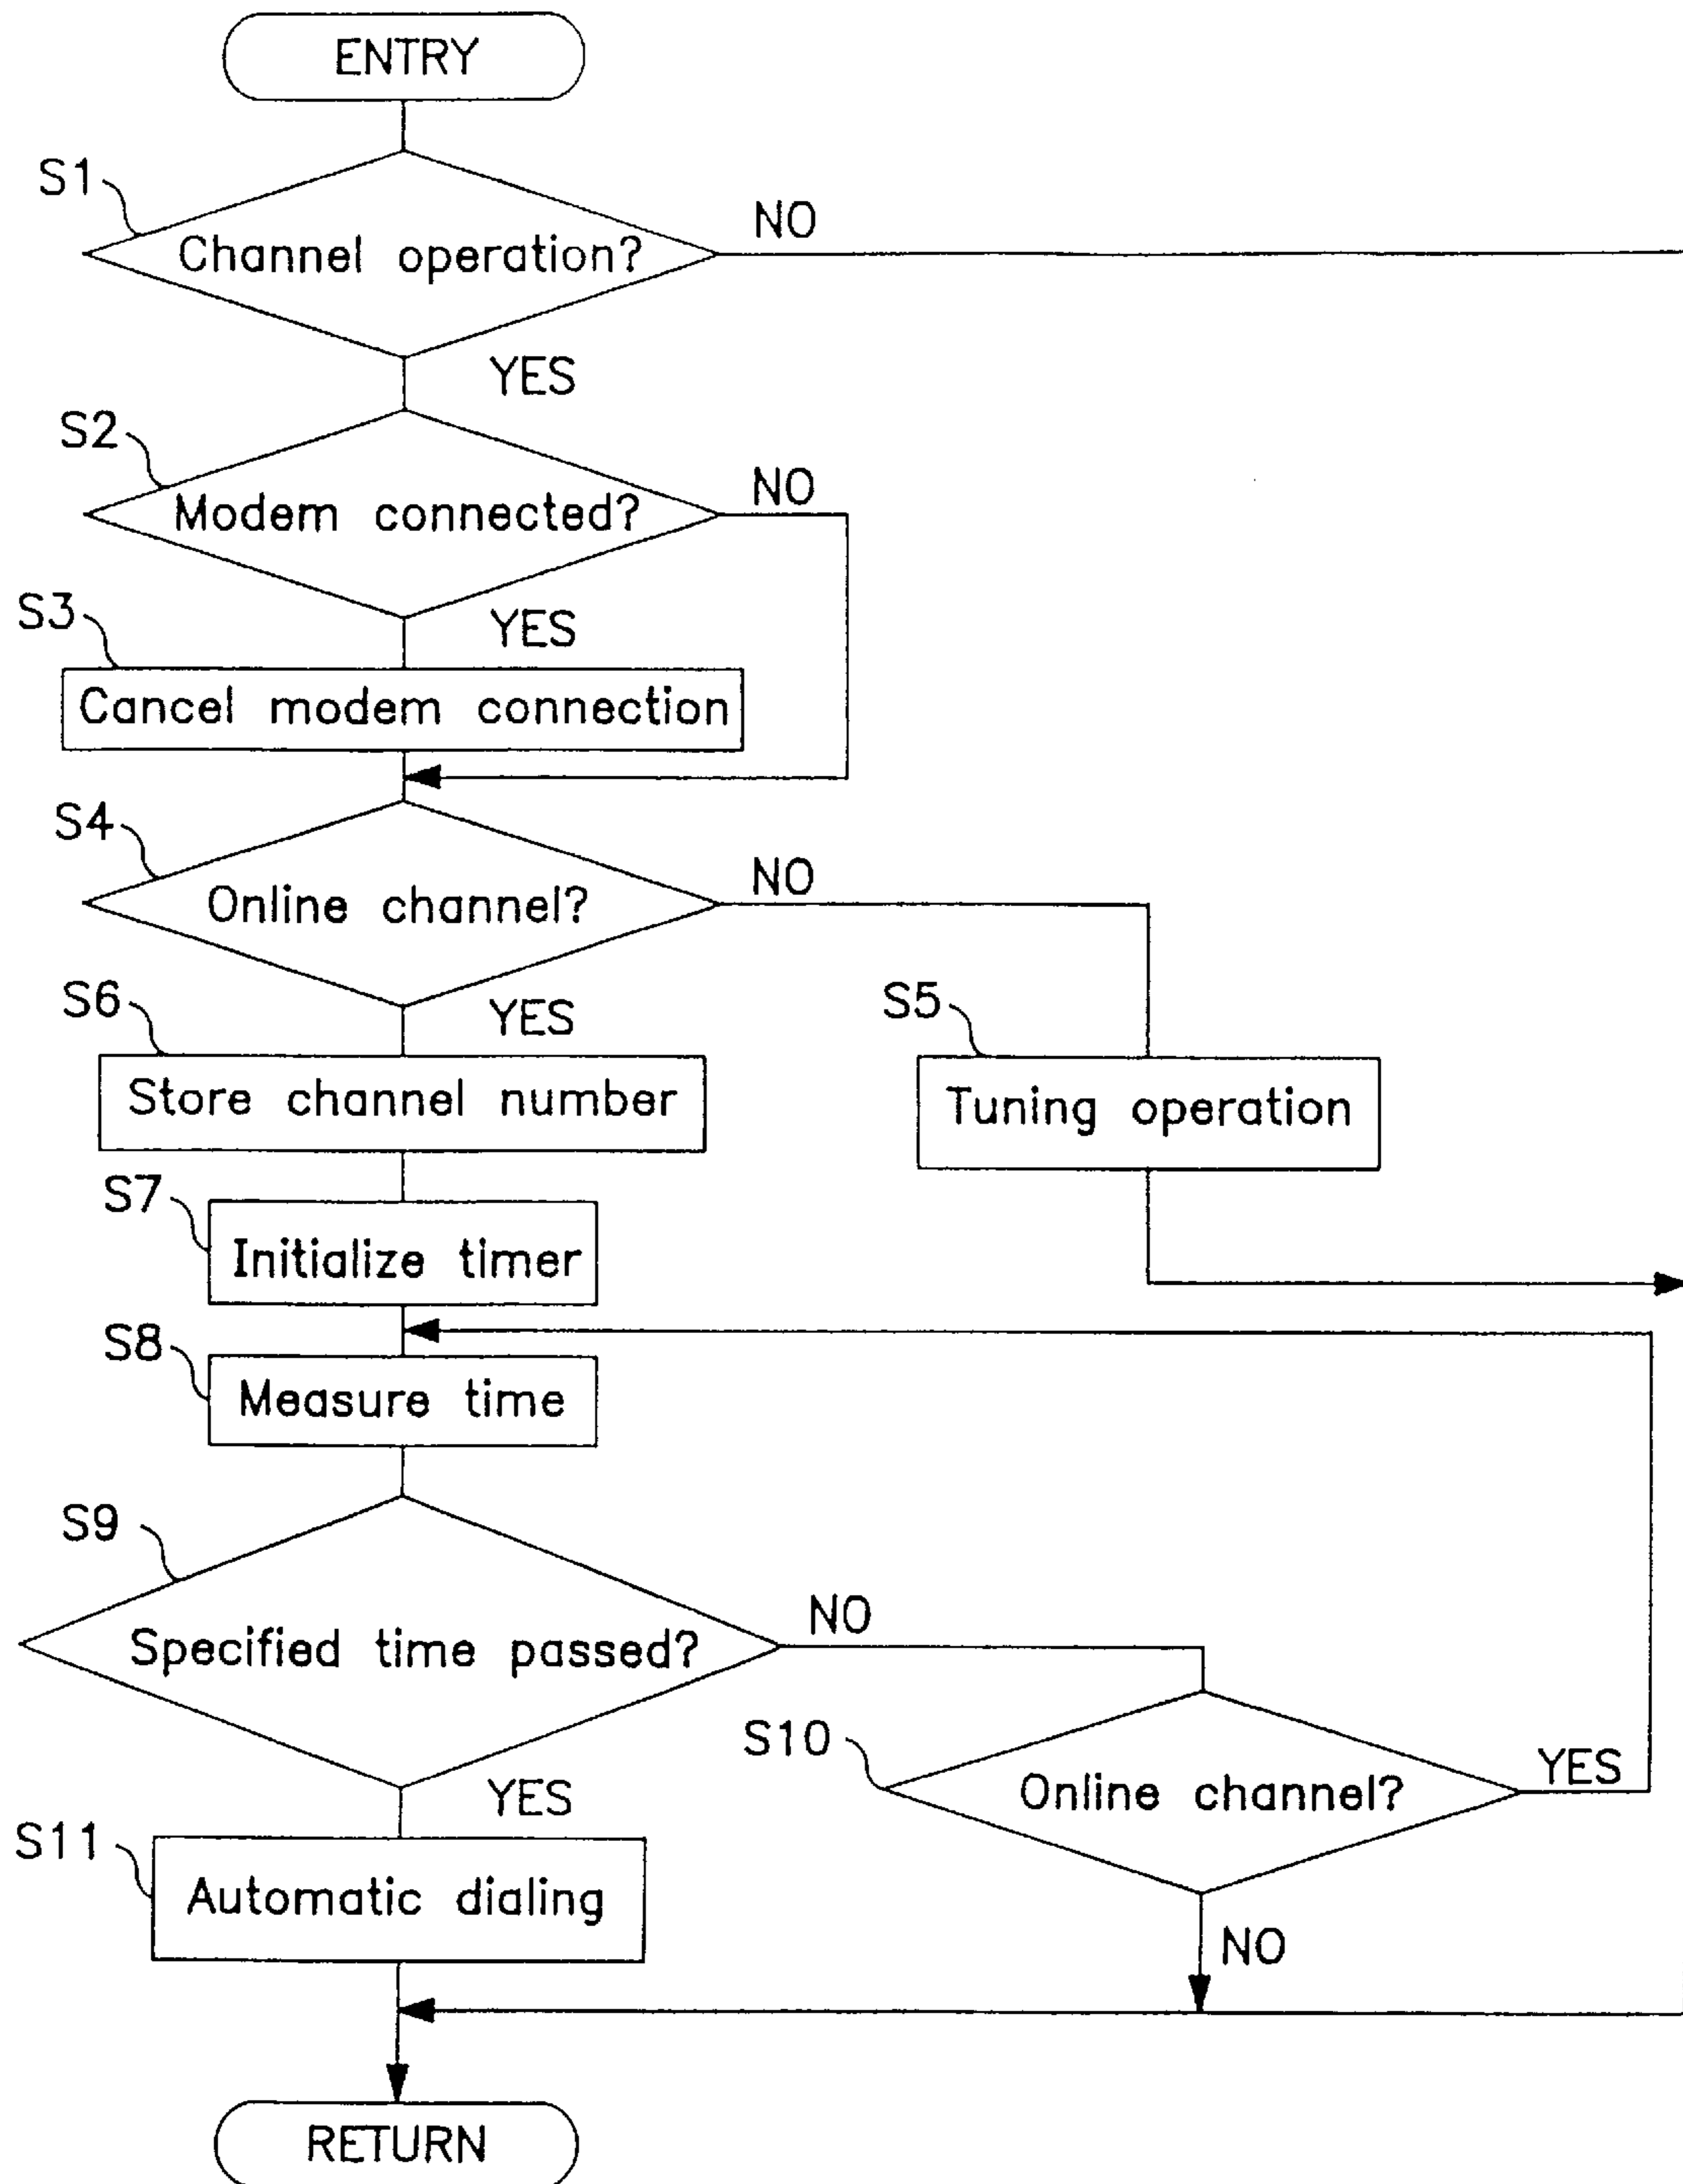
ENTRY

S1
Channel operation?
NO
YES

S2
Modem connected?
NO
YES

S3
Cancel modem connection

S4
Online channel?
NO
YES

S6
Store channel number

S5
Tuning operation

S7
Initialize timer

S8
Measure time

S9
Specified time passed?
NO
YES

S10
Online channel?
YES
NO

S11
Automatic dialing

RETURN